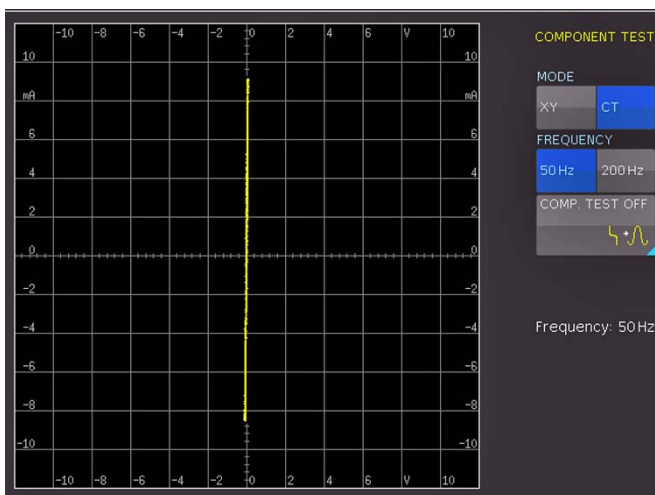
-10 -8 -6 -4 -2 0 2 4 6 V 10

10 10
mA mA
6 6
4 4
2 2
0 0
-2 -2
-4 -4
-6 -6
-8 -8
-10 -10

-10 -8 -6 -4 -2 0 2 4 6 V 10

COMPONENT TEST

MODE

XY CT

FREQUENCY

50 Hz 200 Hz

COMP. TEST OFF

Frequency: 50 Hz